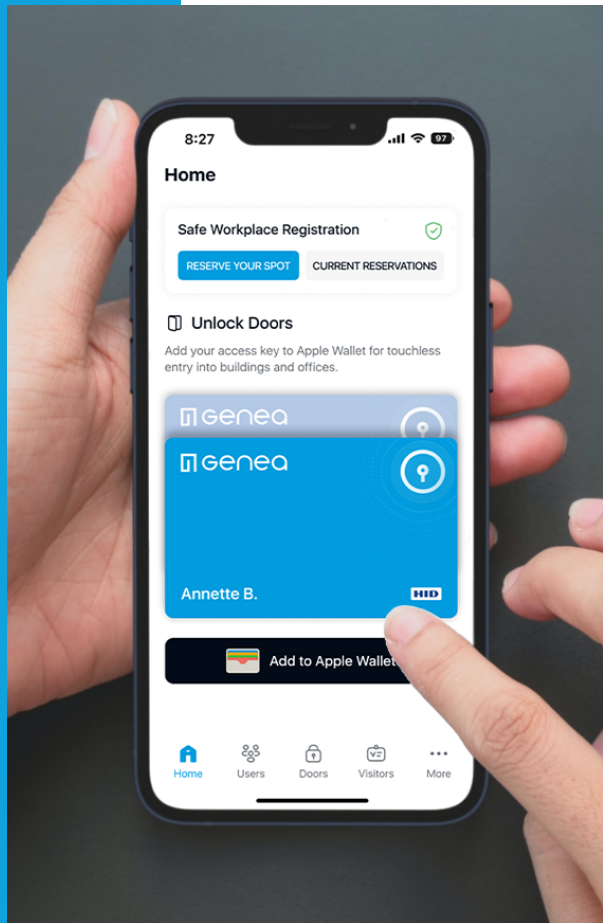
8:27

97

Home

Safe Workplace Registration

RESERVE YOUR SPOT

CURRENT RESERVATIONS

Unlock Doors

Add your access key to Apple Wallet for touchless entry into buildings and offices.

Genea

Genea

Annette B.

HID

Add to Apple Wallet

Home

Users

Doors

Visitors

More